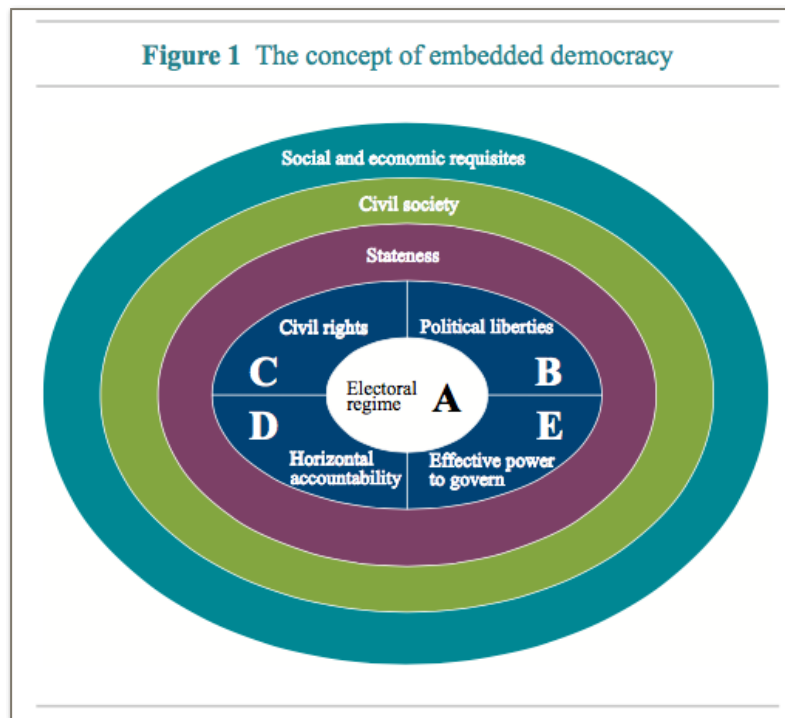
Figure 1 The concept of embedded democracy

Social and economic requisites

Civil society

Stateness

Civil rights

Political liberties

C

B

Electoral regime

A

D

E

Horizontal accountability

Effective power to govern